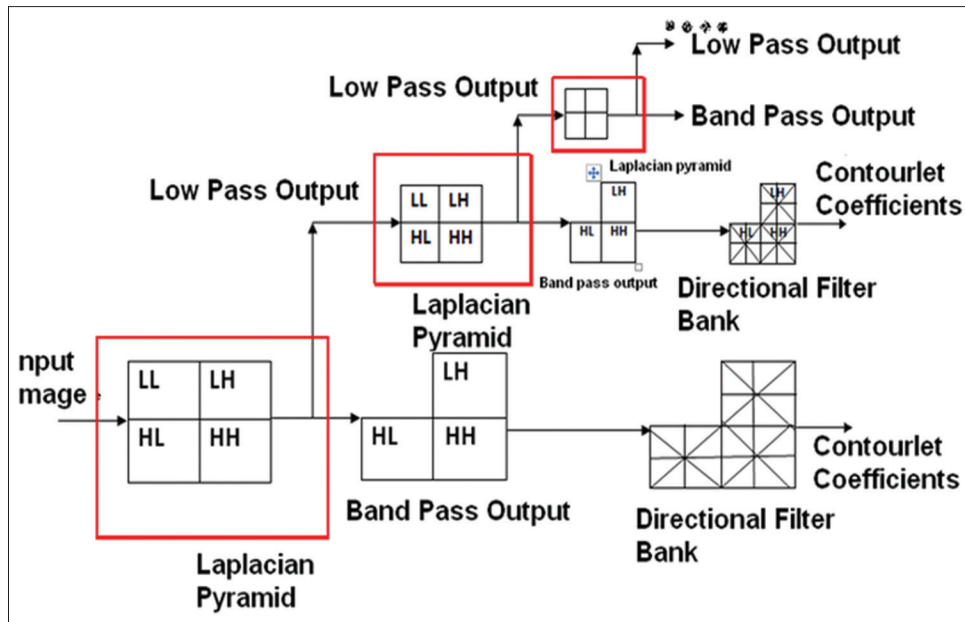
Low Pass Output

Low Pass Output

Band Pass Output

Laplacian pyramid

Low Pass Output

LL LH HL HH

LH

HL HH

Band pass output

Contourlet Coefficients

Laplacian Pyramid

Directional Filter Bank

nput mage

LL LH HL HH

LH

HL HH

Contourlet Coefficients

Band Pass Output

Directional Filter Bank

Laplacian Pyramid